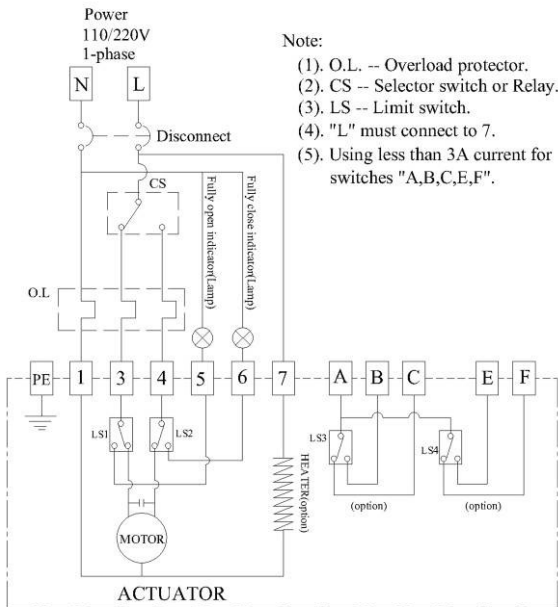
Power
110/220V
1-phase

N
L

Disconnect

CS

Fully open indicator(Lamp)
Fully close indicator(Lamp)

O.L

Note:
(1). O.L. -- Overload protector.
(2). CS -- Selector switch or Relay.
(3). LS -- Limit switch.
(4). "L" must connect to 7.
(5). Using less than 3A current for switches "A,B,C,E,F".

PE
1
3
4
5
6
7
A
B
C
E
F

LS1
LS2
LS3
LS4

HEATER(option)

(option)
(option)

MOTOR

ACTUATOR